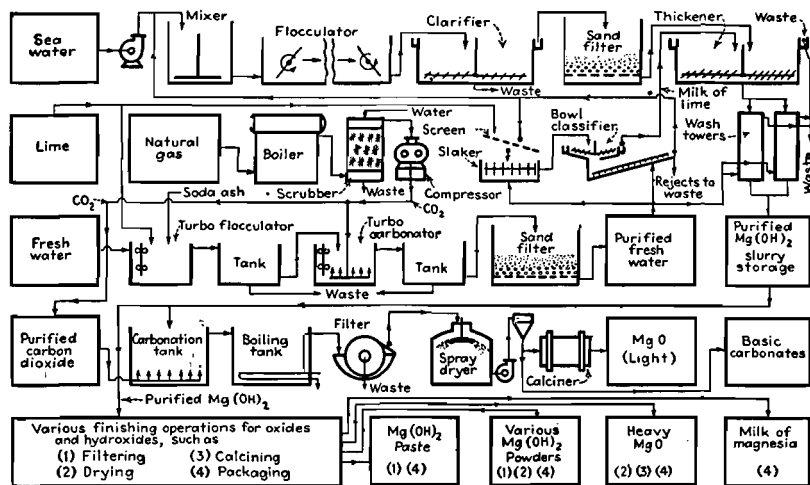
Sea water

Mixer

Flocculator

Clarifier

Sand filter

Thickener

Waste

Waste

Milk of lime

Lime

Natural gas

Boiler

Water

Screen

Bowl classifier

Wash towers

Scrubber

Waste

Compressor

$CO_2$

Slaker

Rejects to waste

$CO_2$

Soda ash

Turbo flocculator

Turbo carbonator

Fresh water

Tank

Tank

Sand filter

Purified fresh water

Purified $Mg(OH)_2$ slurry storage

Waste

Purified carbon dioxide

Carbonation tank

Boiling tank

Filter

Waste

Spray dryer

Calciner

Mg O (Light)

Basic carbonates

Purified Mg $(OH)_2$

Various finishing operations for oxides and hydroxides, such as
(1) Filtering (3) Calcining
(2) Drying (4) Packaging

$Mg(OH)_2$ Paste
(1) (4)

Various $Mg(OH)_2$ Powders
(1) (2) (4)

Heavy Mg O
(2) (3) (4)

Milk of magnesia
(4)